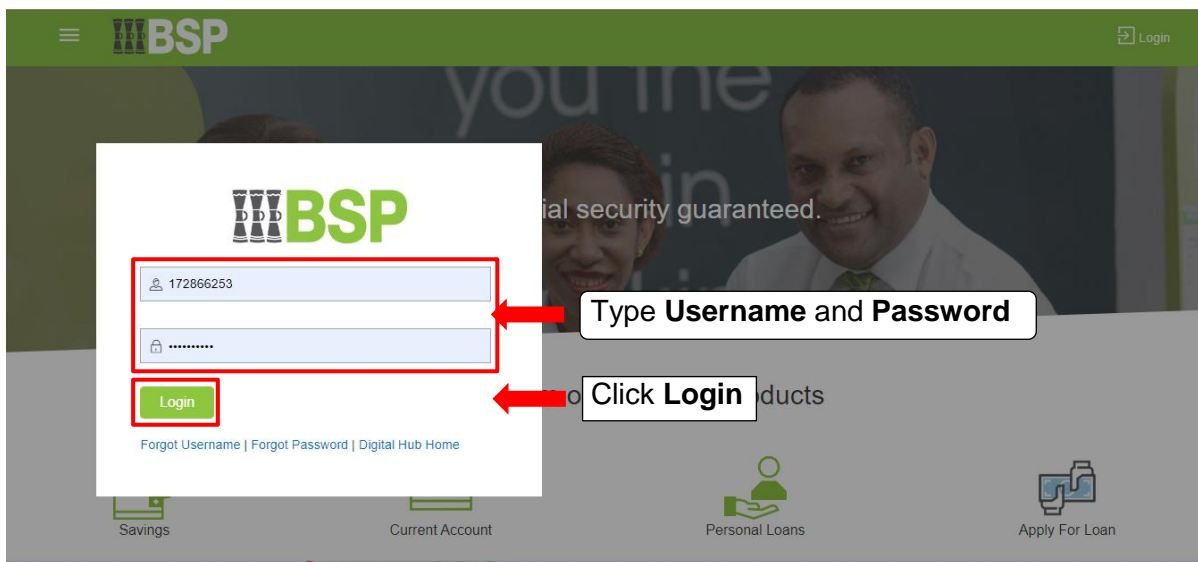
BSP

Login

you the

in

ial security guaranteed.

BSP

172866253

••••••••••

Type **Username** and **Password**

Login

Click **Login**

mo ducts

Forgot Username | Forgot Password | Digital Hub Home

Savings

Current Account

Personal Loans

Apply For Loan